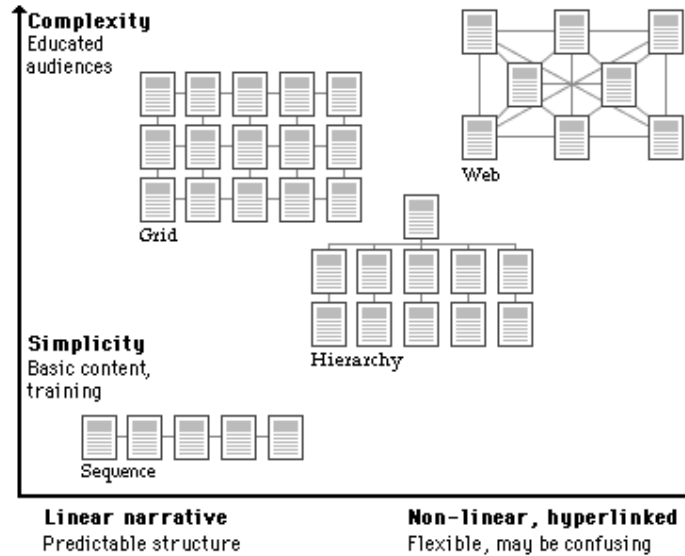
**Complexity**
Educated audiences

Web

Grid

Hierarchy

**Simplicity**
Basic content, training

Sequence

**Linear narrative**
Predictable structure

**Non-linear, hyperlinked**
Flexible, may be confusing